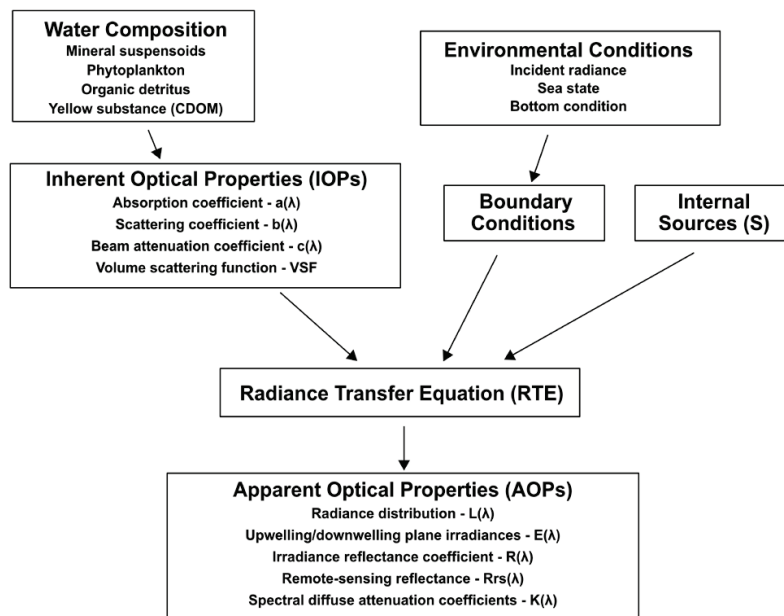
Water Composition
Mineral suspensoids
Phytoplankton
Organic detritus
Yellow substance (CDOM)

Environmental Conditions
Incident radiance
Sea state
Bottom condition

Inherent Optical Properties (IOPs)
Absorption coefficient - a(λ)
Scattering coefficient - b(λ)
Beam attenuation coefficient - c(λ)
Volume scattering function - VSF

Boundary Conditions

Internal Sources (S)

Radiance Transfer Equation (RTE)

Apparent Optical Properties (AOPs)
Radiance distribution - L(λ)
Upwelling/downwelling plane irradiances - E(λ)
Irradiance reflectance coefficient - R(λ)
Remote-sensing reflectance - Rrs(λ)
Spectral diffuse attenuation coefficients - K(λ)